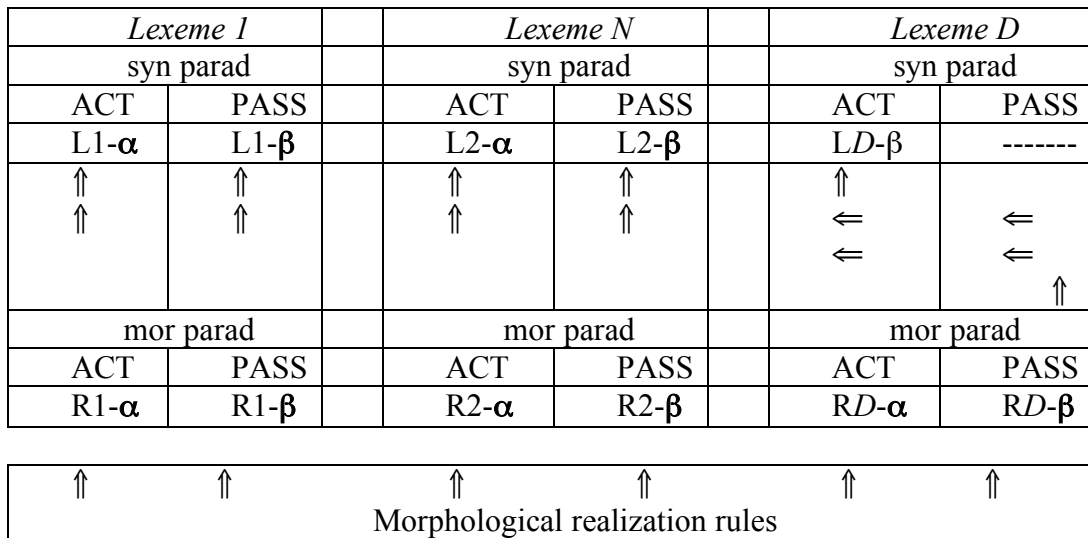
| *Lexeme 1* | | | *Lexeme N* | | | *Lexeme D* | |
|---|---|---|---|---|---|---|---|
| syn parad | | | syn parad | | | syn parad | |
| ACT | PASS | | ACT | PASS | | ACT | PASS |
| L1-$\alpha$ | L1-$\beta$ | | L2-$\alpha$ | L2-$\beta$ | | L*D*-$\beta$ | ------- |
| $\Uparrow$ $\Uparrow$ | $\Uparrow$ $\Uparrow$ | | $\Uparrow$ $\Uparrow$ | $\Uparrow$ $\Uparrow$ | | $\Uparrow$ $\Leftarrow$ $\Leftarrow$ | $\Leftarrow$ $\Leftarrow$ $\Uparrow$ |
| mor parad | | | mor parad | | | mor parad | |
| ACT | PASS | | ACT | PASS | | ACT | PASS |
| R1-$\alpha$ | R1-$\beta$ | | R2-$\alpha$ | R2-$\beta$ | | R*D*-$\alpha$ | R*D*-$\beta$ |

$\Uparrow$ $\Uparrow$ $\Uparrow$ $\Uparrow$ $\Uparrow$ $\Uparrow$

Morphological realization rules